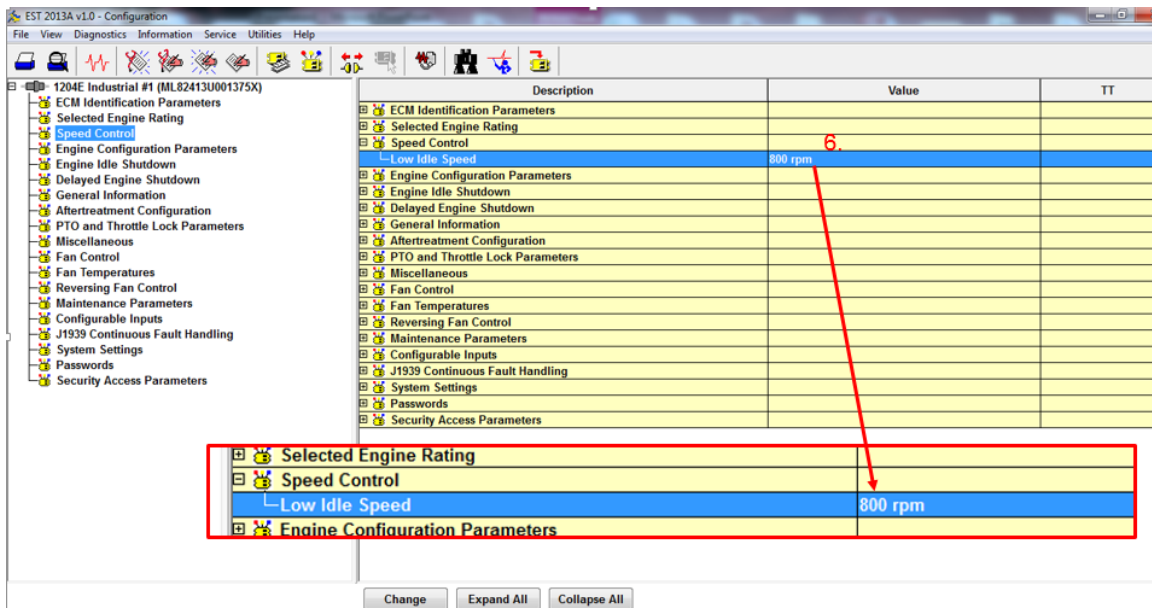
EST 2013A v1.0 - Configuration

File View Diagnostics Information Service Utilities Help

1204E Industrial #1 (ML82413U001375X)
ECM Identification Parameters
Selected Engine Rating
Speed Control
Engine Configuration Parameters
Engine Idle Shutdown
Delayed Engine Shutdown
General Information
Aftertreatment Configuration
PTO and Throttle Lock Parameters
Miscellaneous
Fan Control
Fan Temperatures
Reversing Fan Control
Maintenance Parameters
Configurable Inputs
J1939 Continuous Fault Handling
System Settings
Passwords
Security Access Parameters

| Description | Value | TT |
|---|---|---|
| ECM Identification Parameters | | |
| Selected Engine Rating | | |
| Speed Control | | |
| Low Idle Speed | 800 rpm | |
| Engine Configuration Parameters | | |
| Engine Idle Shutdown | | |
| Delayed Engine Shutdown | | |
| General Information | | |
| Aftertreatment Configuration | | |
| PTO and Throttle Lock Parameters | | |
| Miscellaneous | | |
| Fan Control | | |
| Fan Temperatures | | |
| Reversing Fan Control | | |
| Maintenance Parameters | | |
| Configurable Inputs | | |
| J1939 Continuous Fault Handling | | |
| System Settings | | |
| Passwords | | |
| Security Access Parameters | | |

6.

| | |
|---|---|
| Selected Engine Rating | |
| Speed Control | |
| Low Idle Speed | 800 rpm |
| Engine Configuration Parameters | |

Change Expand All Collapse All